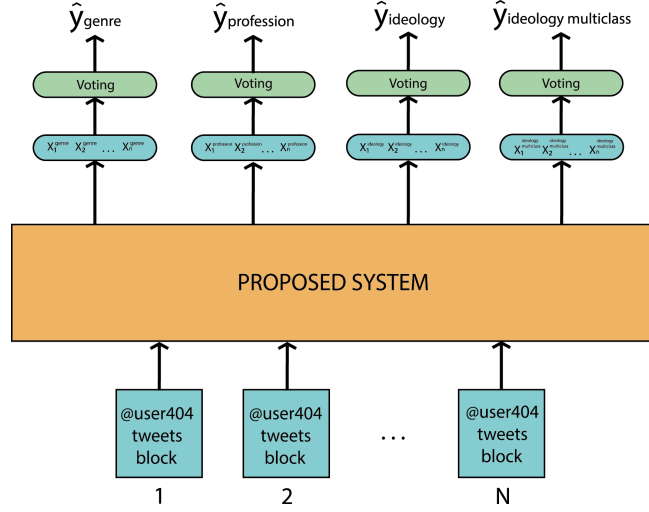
$\hat{y}_{genre}$ $\hat{y}_{profession}$ $\hat{y}_{ideology}$ $\hat{y}_{ideology\ multiclass}$

Voting Voting Voting Voting

$X_1^{genre}$ $X_2^{genre}$ ... $X_n^{genre}$

$X_1^{profession}$ $X_2^{profession}$ ... $X_n^{profession}$

$X_1^{ideology}$ $X_2^{ideology}$ ... $X_n^{ideology}$

$X_1^{ideology\ multiclass}$ $X_2^{ideology\ multiclass}$ ... $X_n^{ideology\ multiclass}$

PROPOSED SYSTEM

@user404 tweets block

@user404 tweets block

...

@user404 tweets block

1 2 N